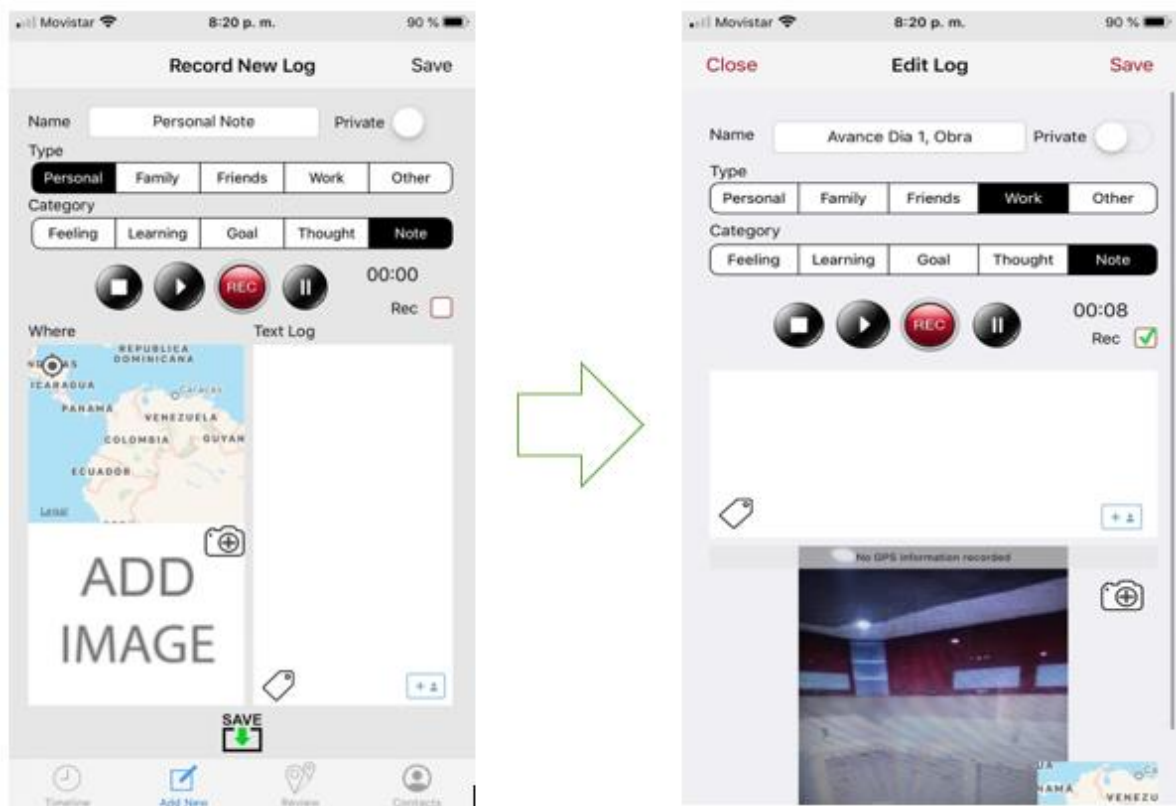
Movistar 8:20 p. m. 90 %

Record New Log Save

Name Personal Note Private

Type

Personal Family Friends Work Other

Category

Feeling Learning Goal Thought Note

REC

00:00

Rec

Where Text Log

REPUBLICA DOMINICANA

ICARAGUA

Caracas

PANAMA VENEZUELA

COLOMBIA GUYAN

ECUADOR

Legal

ADD IMAGE

SAVE

Timeline Add New Review Contacts

Movistar 8:20 p. m. 90 %

Close Edit Log Save

Name Avance Dia 1, Obra Private

Type

Personal Family Friends Work Other

Category

Feeling Learning Goal Thought Note

REC

00:08

Rec

No GPS information recorded

NAMA VENEZU